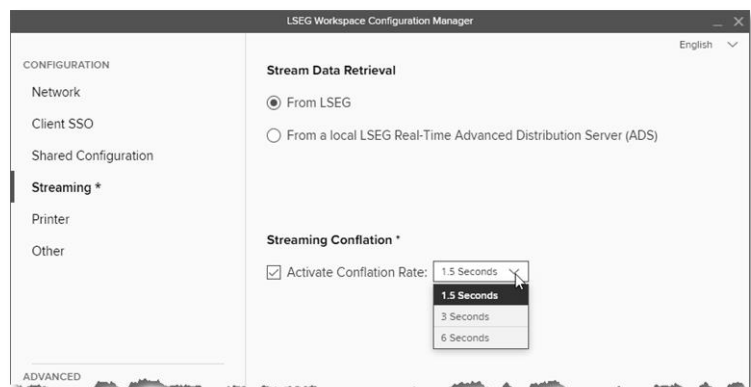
LSEG Workspace Configuration Manager

English

CONFIGURATION

Network

Client SSO

Shared Configuration

Streaming *

Printer

Other

ADVANCED

Stream Data Retrieval

From LSEG

From a local LSEG Real-Time Advanced Distribution Server (ADS)

Streaming Conflation *

Activate Conflation Rate: 1.5 Seconds

1.5 Seconds

3 Seconds

6 Seconds